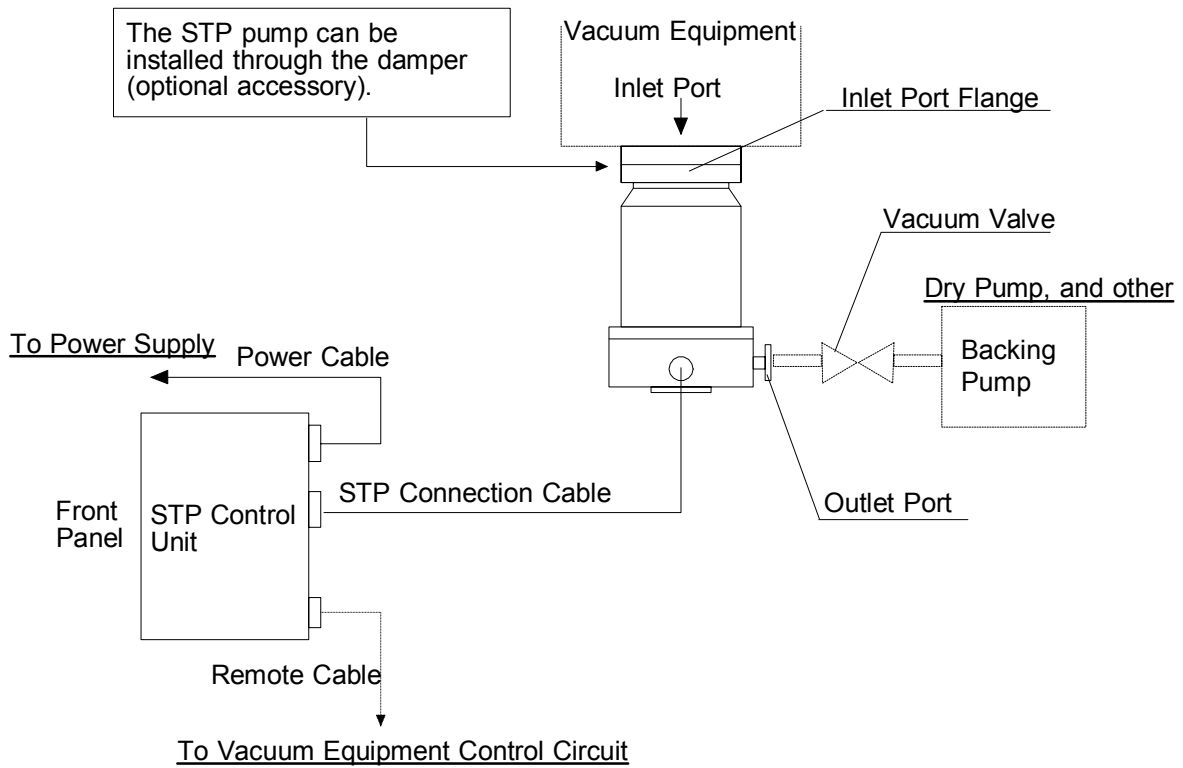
The STP pump can be installed through the damper (optional accessory).

Vacuum Equipment

Inlet Port

Inlet Port Flange

Vacuum Valve

Dry Pump, and other

To Power Supply

Power Cable

Backing Pump

Front Panel

STP Control Unit

STP Connection Cable

Outlet Port

Remote Cable

To Vacuum Equipment Control Circuit